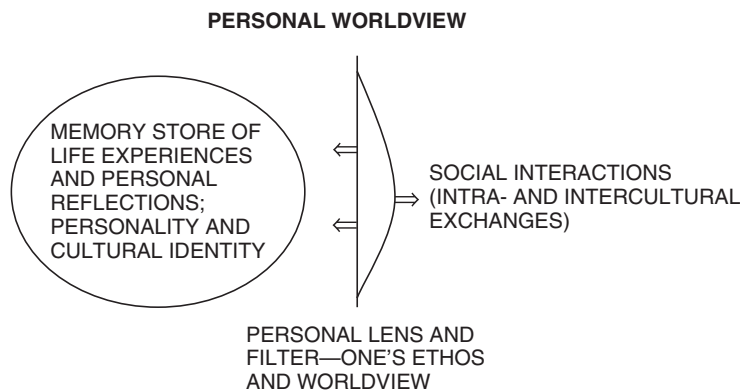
PERSONAL WORLDVIEW

MEMORY STORE OF LIFE EXPERIENCES AND PERSONAL REFLECTIONS; PERSONALITY AND CULTURAL IDENTITY

SOCIAL INTERACTIONS (INTRA- AND INTERCULTURAL EXCHANGES)

PERSONAL LENS AND FILTER—ONE'S ETHOS AND WORLDVIEW